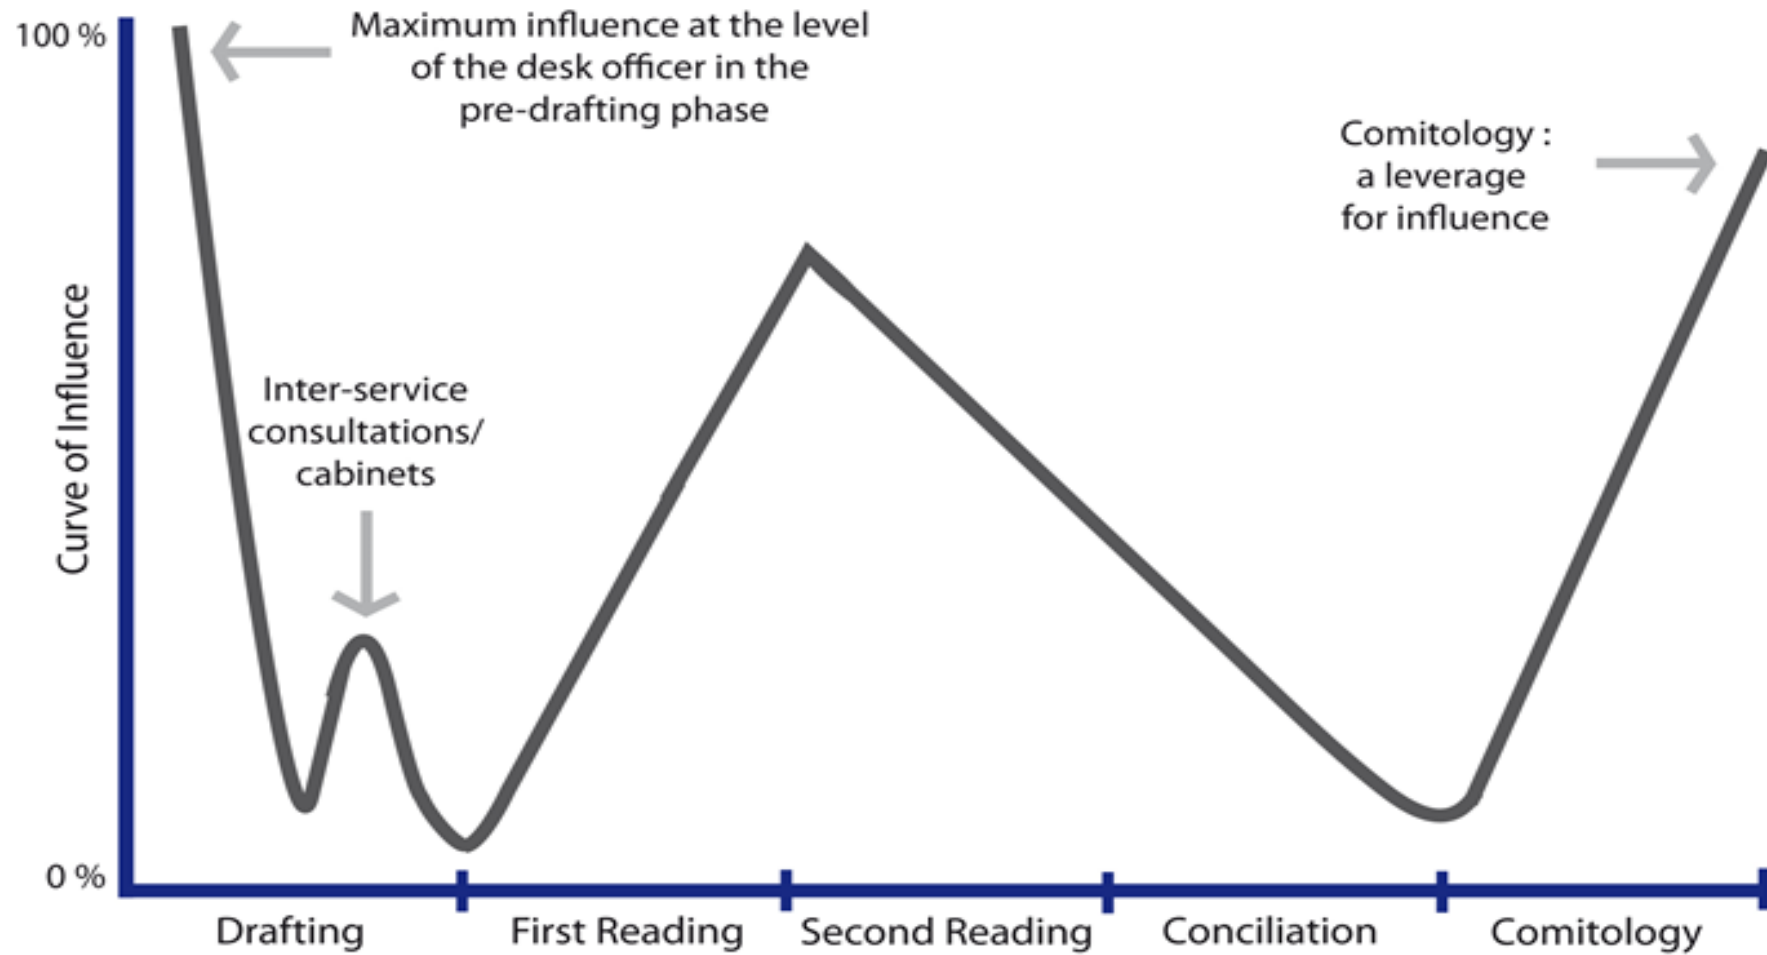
100 %

Maximum influence at the level of the desk officer in the pre-drafting phase

Comitology : a leverage for influence

Curve of Influence

Inter-service consultations/ cabinets

0 %

Drafting

First Reading

Second Reading

Conciliation

Comitology